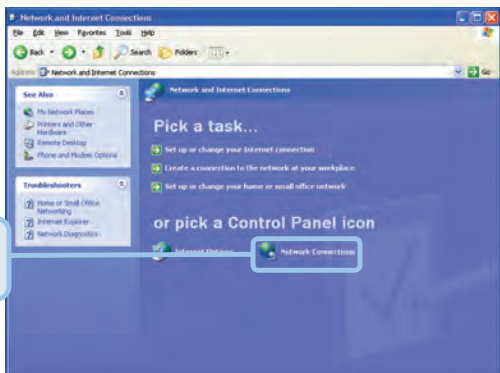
Network and Internet Connections
File Edit View Favorites Tools Help
Back Search Folders
Address Network and Internet Connections
Go

See Also
My Network Places
Printers and Other Hardware
Remote Desktop
Phone and Modem Options

Troubleshooters
Home or Small Office Networking
Internet Explorer
Network Diagnostics

Network and Internet Connections

Pick a task...
Set up or change your Internet connection
Create a connection to the network at your workplace
Set up or change your home or small office network

or pick a Control Panel icon
Internet Options
Network Connections